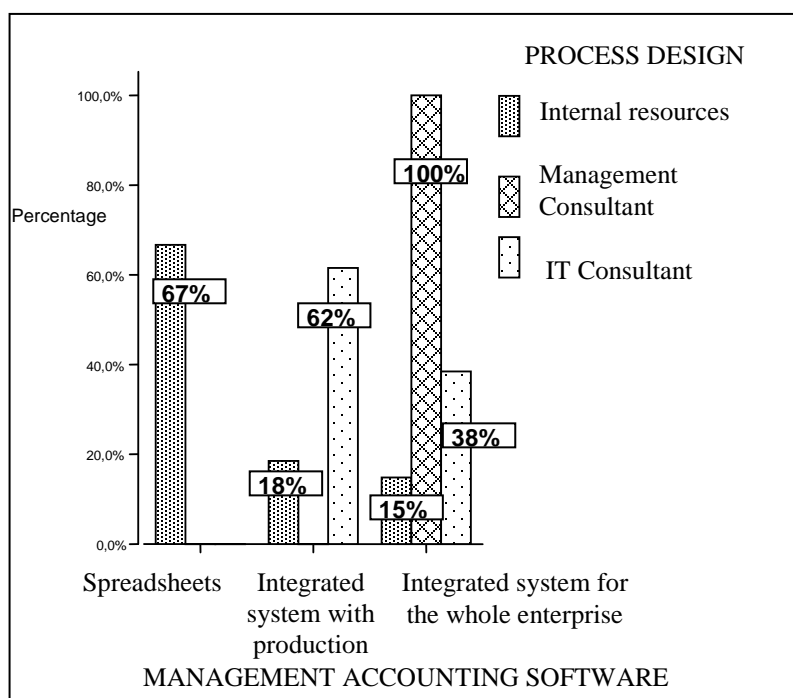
PROCESS DESIGN

Internal resources

Management Consultant

IT Consultant

Percentage

100,0%

80,0%

60,0%

40,0%

20,0%

0,0%

67%

62%

100%

18%

15%

38%

Spreadsheets

Integrated system with production

Integrated system for the whole enterprise

MANAGEMENT ACCOUNTING SOFTWARE